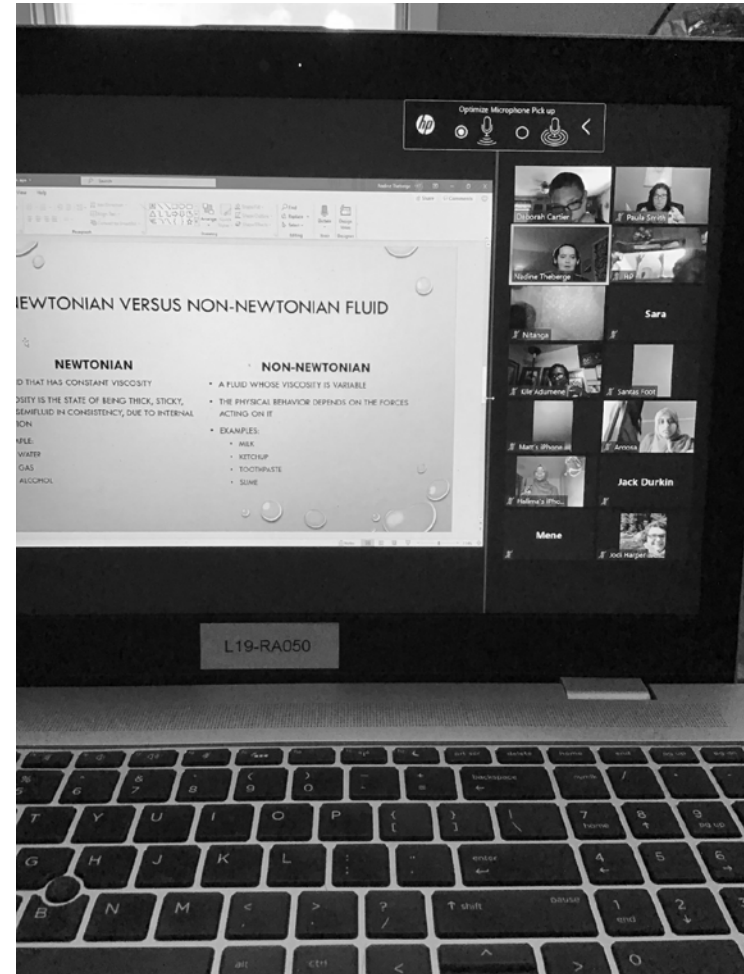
Optimize Microphone Pick up

hp

IEWTONIAN VERSUS NON-NEWTONIAN FLUID

NEWTONIAN

D THAT HAS CONSTANT VISCOSITY

OSITY IS THE STATE OF BEING THICK, STICKY, SEMIFLUID IN CONSISTENCY, DUE TO INTERNAL ION

APLE:
WATER
GAS
ALCOHOL

NON-NEWTONIAN

• A FLUID WHOSE VISCOSITY IS VARIABLE
• THE PHYSICAL BEHAVIOR DEPENDS ON THE FORCES ACTING ON IT
• EXAMPLES:
• MILK
• KETCHUP
• TOOTHPASTE
• SLIME

Deborah Cartier
Paula Smith
Nadine Theberge
Nitanga
Sara
Kile Adumene
Santas Foot
Matt's iPhone
Amosa
Helene's iPhone
Jack Durkin
Mene
Jodi Harper

L19-RA050

alt
ctrl
enter
backspace
home
pause
end
pg up
shift
delete
insert
num lk